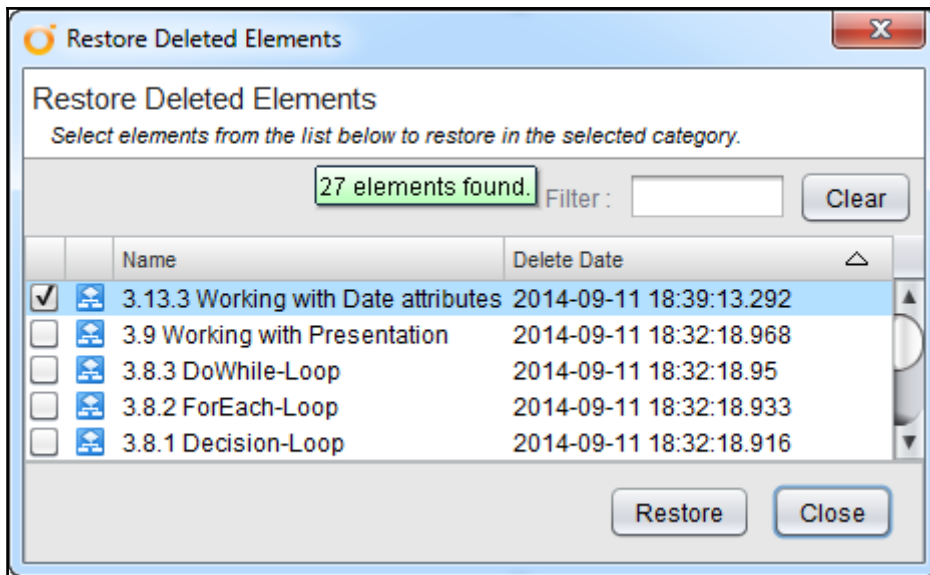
Restore Deleted Elements

Restore Deleted Elements

Select elements from the list below to restore in the selected category.

27 elements found.

Filter :

Clear

| | | Name | Delete Date |
|---|---|---|---|
| ✓ | | 3.13.3 Working with Date attributes | 2014-09-11 18:39:13.292 |
| | | 3.9 Working with Presentation | 2014-09-11 18:32:18.968 |
| | | 3.8.3 DoWhile-Loop | 2014-09-11 18:32:18.95 |
| | | 3.8.2 ForEach-Loop | 2014-09-11 18:32:18.933 |
| | | 3.8.1 Decision-Loop | 2014-09-11 18:32:18.916 |

Restore

Close